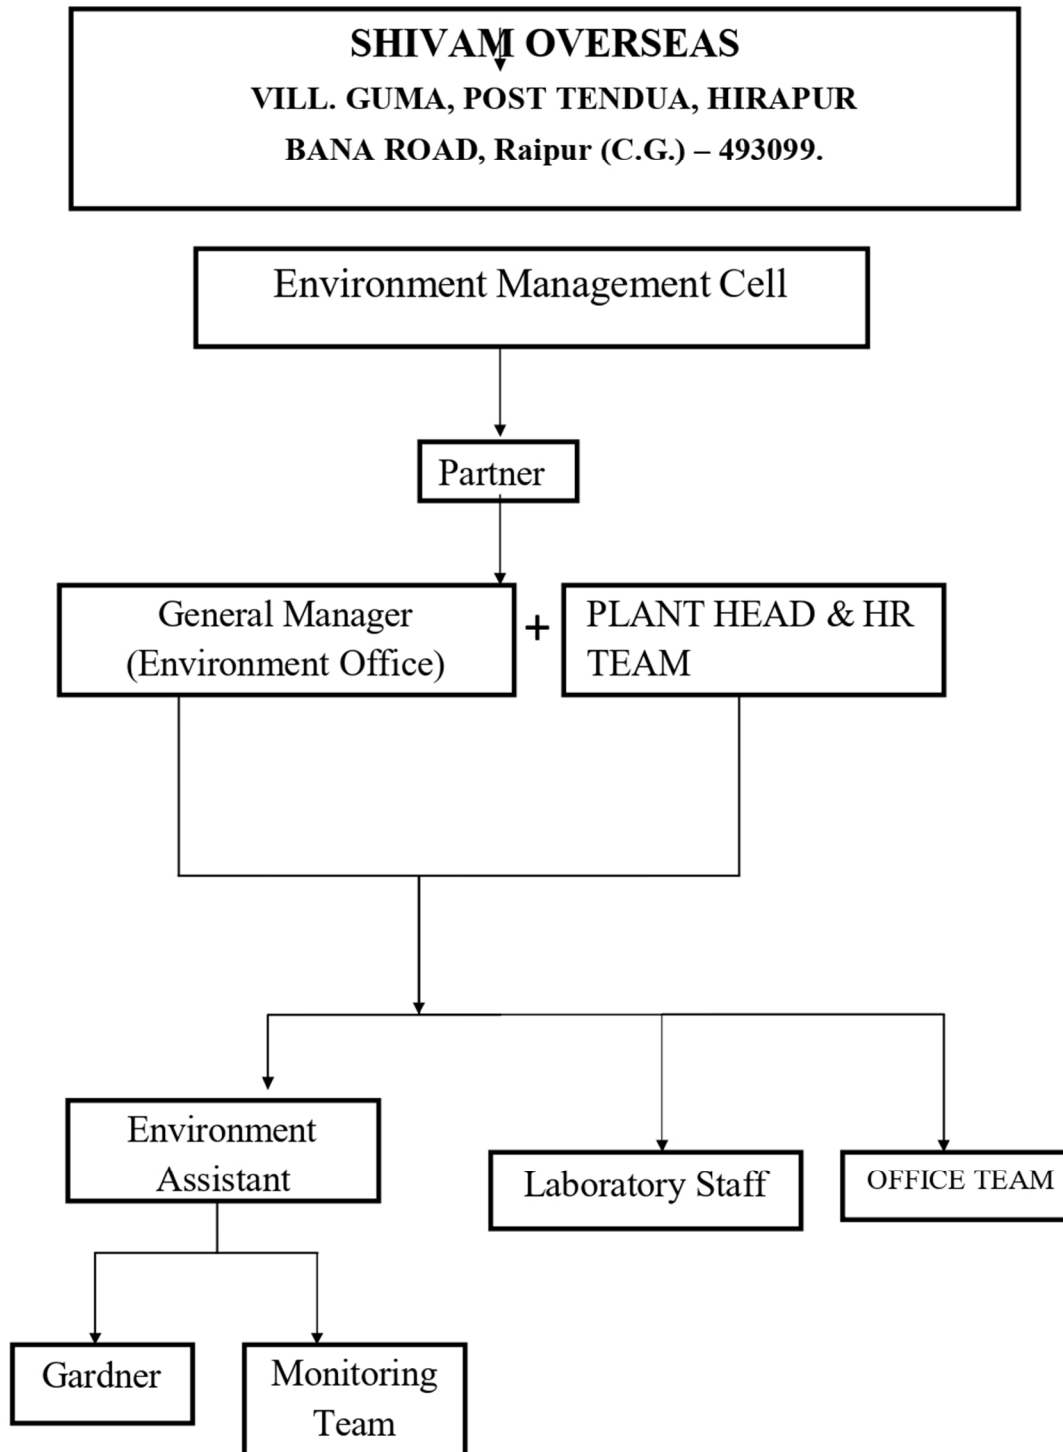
SHIVAM OVERSEAS
VILL. GUMA, POST TENDUA, HIRAPUR
BANA ROAD, Raipur (C.G.) – 493099.

Environment Management Cell

Partner

General Manager (Environment Office)

+

PLANT HEAD & HR TEAM

Environment Assistant

Laboratory Staff

OFFICE TEAM

Gardner

Monitoring Team